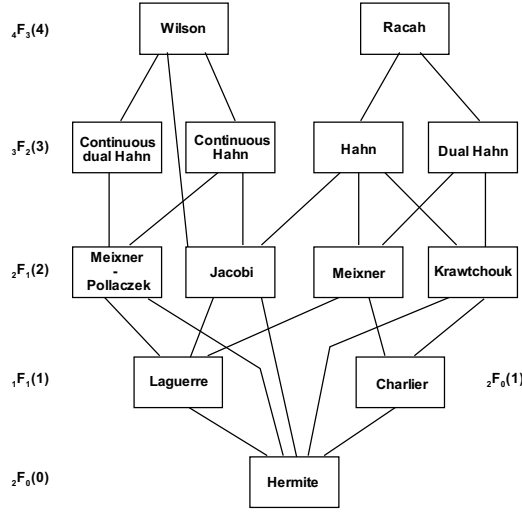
${}_4F_3(4)$ Wilson Racah

${}_3F_2(3)$ Continuous dual Hahn Continuous Hahn Hahn Dual Hahn

${}_2F_1(2)$ Meixner - Pollaczek Jacobi Meixner Krawtchouk

${}_1F_1(1)$ Laguerre Charlier ${}_2F_0(1)$

${}_2F_0(0)$ Hermite